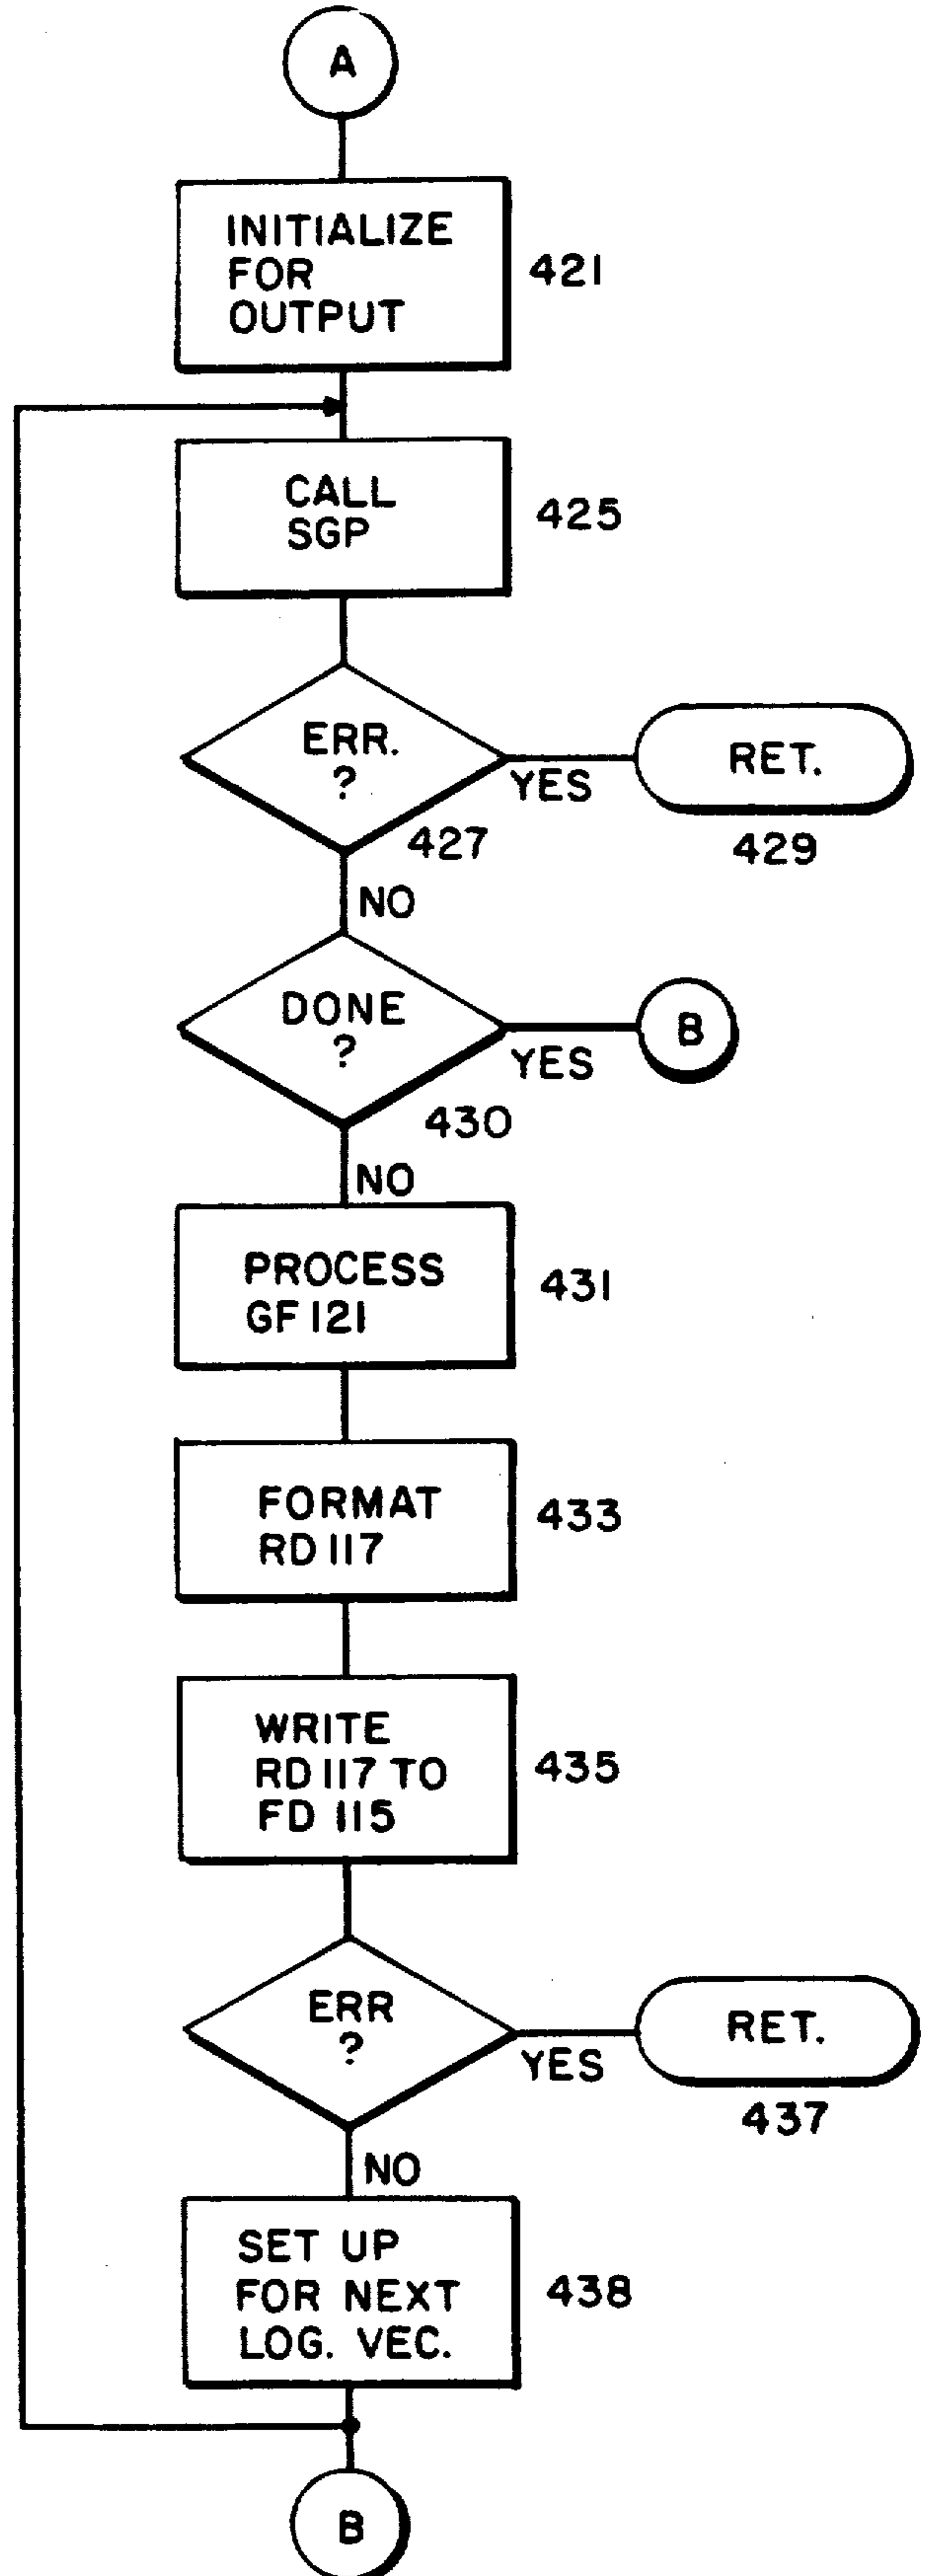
A

INITIALIZE FOR OUTPUT
421

CALL SGP
425

ERR. ?
YES
RET.
427
429
NO

DONE ?
YES
B
430
NO

PROCESS GF 121
431

FORMAT RD 117
433

WRITE RD 117 TO FD 115
435

ERR ?
YES
RET.
437
NO

SET UP FOR NEXT LOG. VEC.
438

B